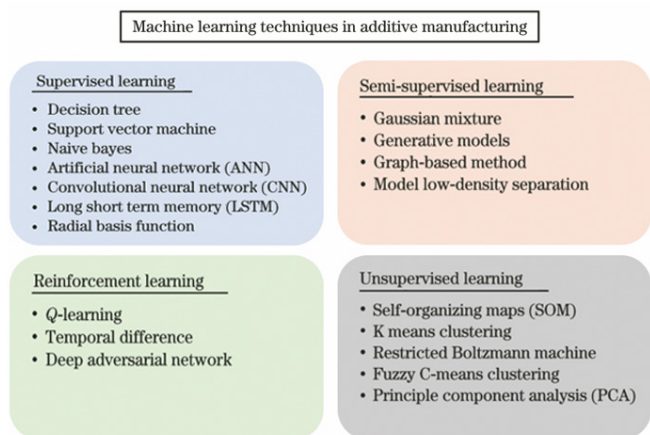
Machine learning techniques in additive manufacturing

Supervised learning
• Decision tree
• Support vector machine
• Naive bayes
• Artificial neural network (ANN)
• Convolutional neural network (CNN)
• Long short term memory (LSTM)
• Radial basis function

Semi-supervised learning
• Gaussian mixture
• Generative models
• Graph-based method
• Model low-density separation

Reinforcement learning
• Q-learning
• Temporal difference
• Deep adversarial network

Unsupervised learning
• Self-organizing maps (SOM)
• K means clustering
• Restricted Boltzmann machine
• Fuzzy C-means clustering
• Principle component analysis (PCA)